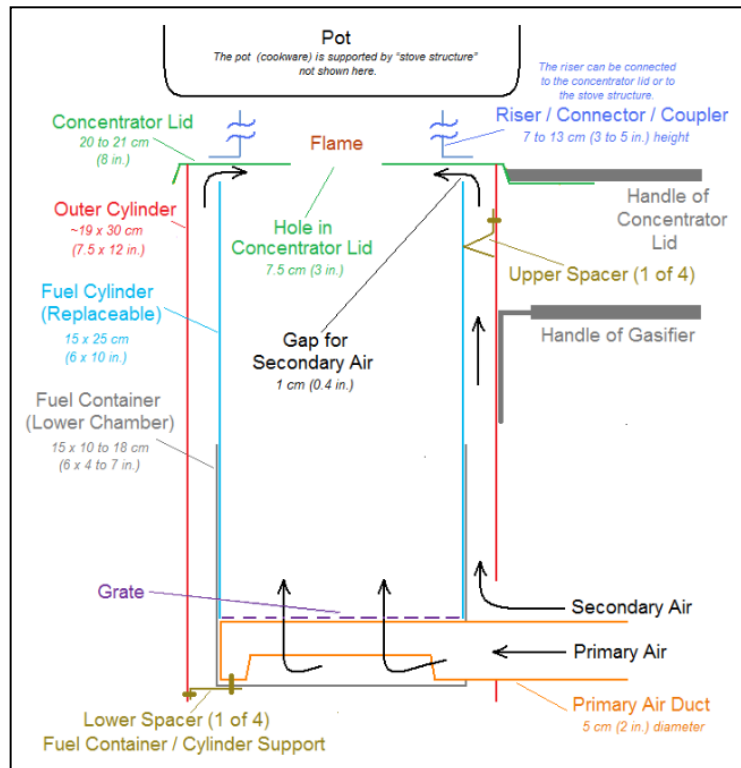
Pot
The pot (cookware) is supported by "stove structure" not shown here.

The riser can be connected to the concentrator lid or to the stove structure.

Concentrator Lid
20 to 21 cm
(8 in.)

Flame

Riser / Connector / Coupler
7 to 13 cm (3 to 5 in.) height

Outer Cylinder
~19 x 30 cm
(7.5 x 12 in.)

Hole in Concentrator Lid
7.5 cm (3 in.)

Handle of Concentrator Lid

Upper Spacer (1 of 4)

Fuel Cylinder (Replaceable)
15 x 25 cm
(6 x 10 in.)

Gap for Secondary Air
1 cm (0.4 in.)

Handle of Gasifier

Fuel Container (Lower Chamber)
15 x 10 to 18 cm
(6 x 4 to 7 in.)

Grate

Secondary Air

Primary Air

Primary Air Duct
5 cm (2 in.) diameter

Lower Spacer (1 of 4)
Fuel Container / Cylinder Support